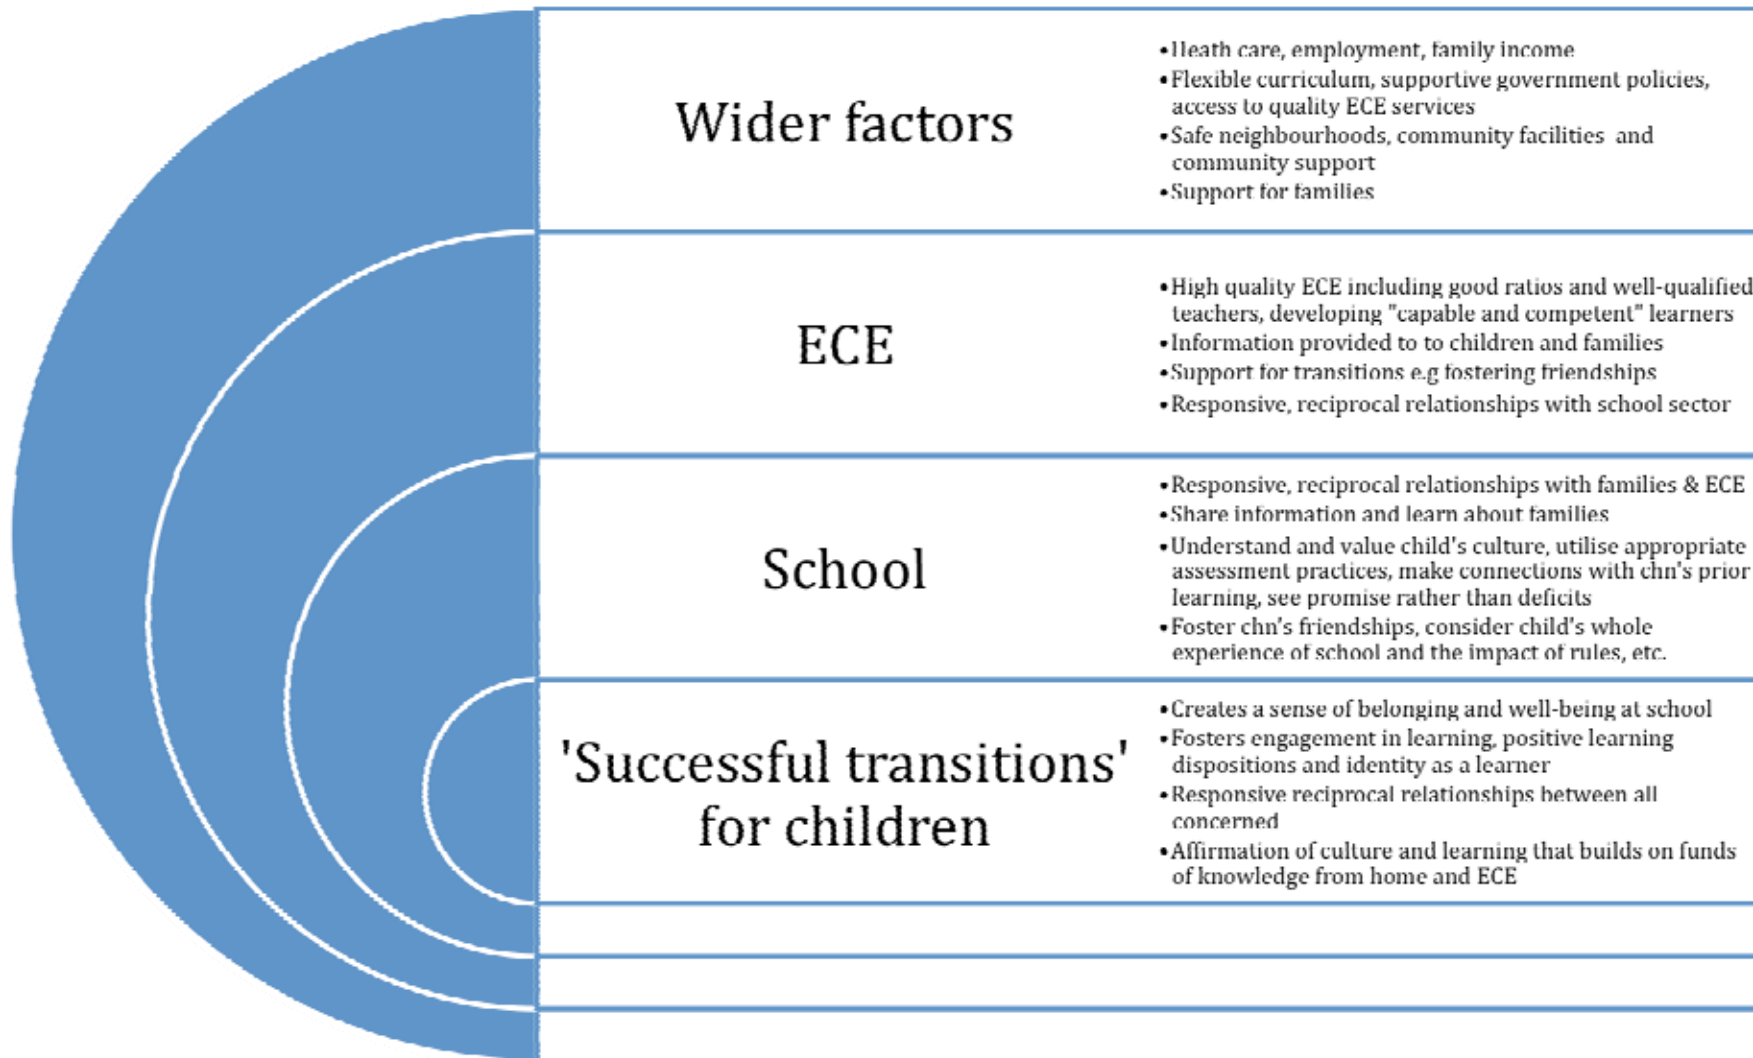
Wider factors

• Heath care, employment, family income
• Flexible curriculum, supportive government policies, access to quality ECE services
• Safe neighbourhoods, community facilities and community support
• Support for families

ECE

• High quality ECE including good ratios and well-qualified teachers, developing "capable and competent" learners
• Information provided to to children and families
• Support for transitions e.g fostering friendships
• Responsive, reciprocal relationships with school sector

School

• Responsive, reciprocal relationships with families & ECE
• Share information and learn about families
• Understand and value child's culture, utilise appropriate assessment practices, make connections with chn's prior learning, see promise rather than deficits
• Foster chn's friendships, consider child's whole experience of school and the impact of rules, etc.

'Successful transitions' for children

• Creates a sense of belonging and well-being at school
• Fosters engagement in learning, positive learning dispositions and identity as a learner
• Responsive reciprocal relationships between all concerned
• Affirmation of culture and learning that builds on funds of knowledge from home and ECE